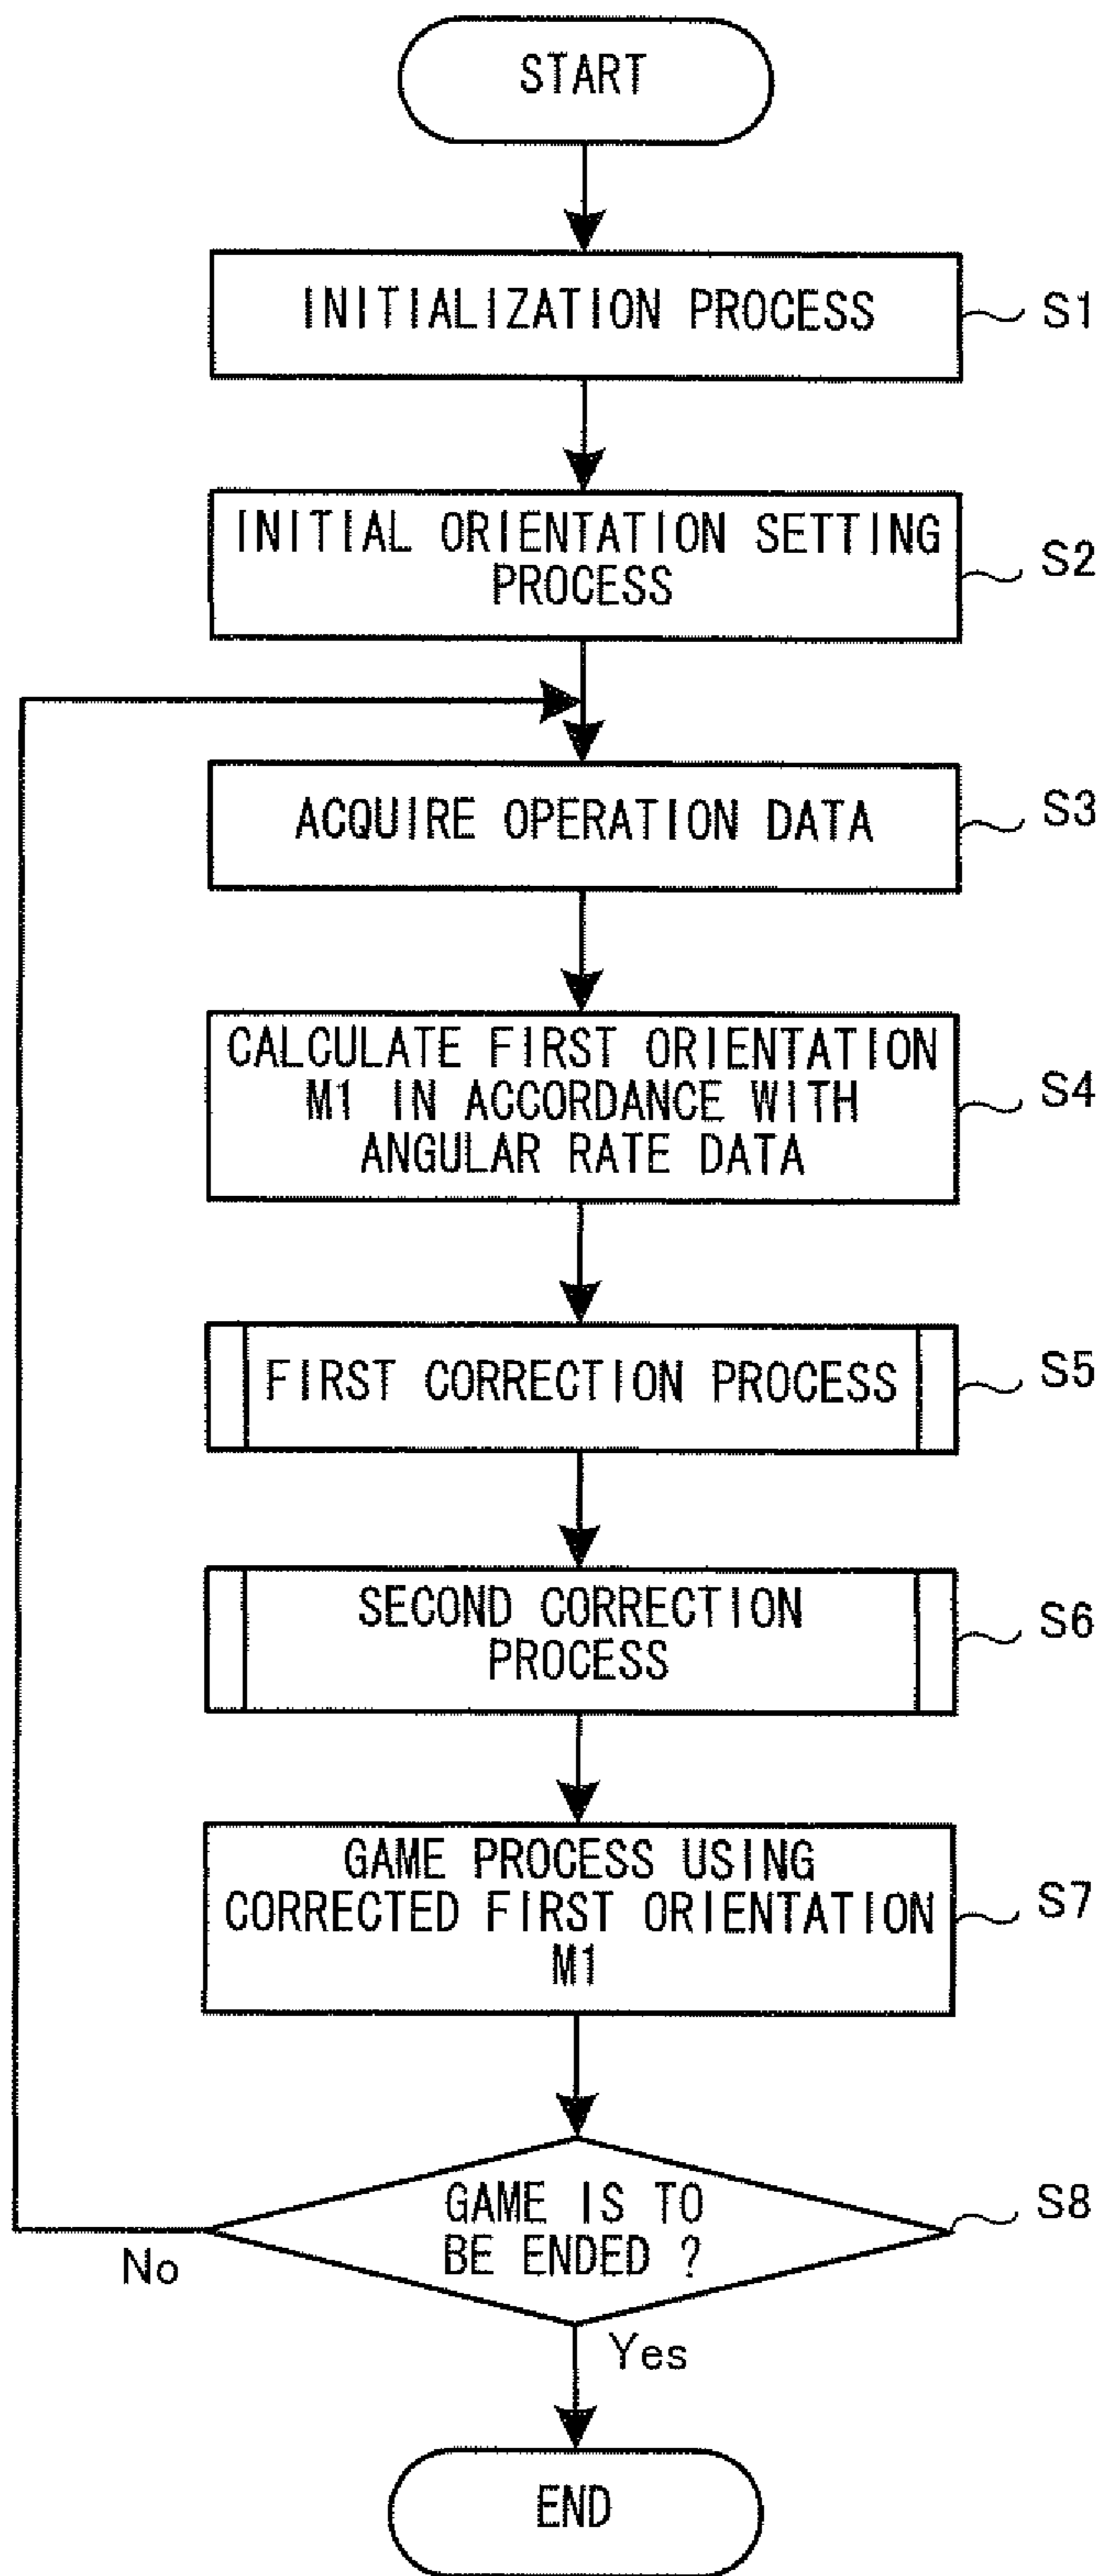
START

INITIALIZATION PROCESS

S1

INITIAL ORIENTATION SETTING PROCESS

S2

ACQUIRE OPERATION DATA

S3

CALCULATE FIRST ORIENTATION M1 IN ACCORDANCE WITH ANGULAR RATE DATA

S4

FIRST CORRECTION PROCESS

S5

SECOND CORRECTION PROCESS

S6

GAME PROCESS USING CORRECTED FIRST ORIENTATION M1

S7

GAME IS TO BE ENDED ?

S8

No

Yes

END